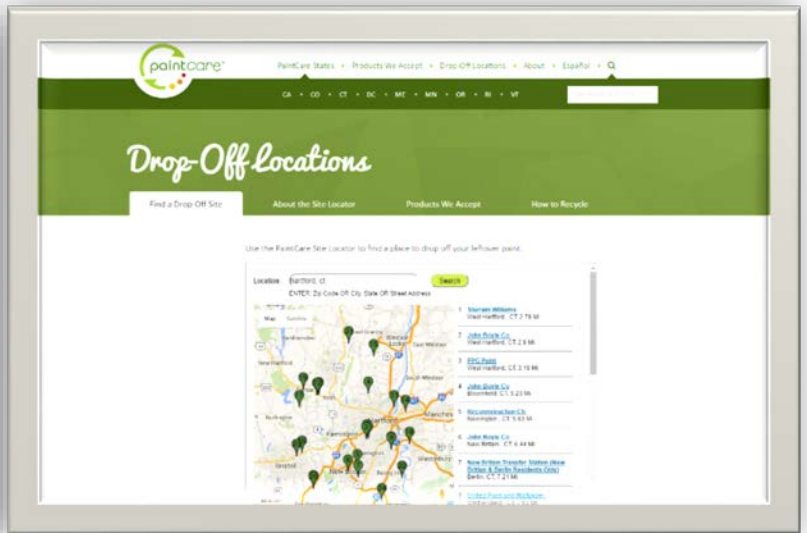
paintcare

PaintCare States • Products We Accept • Drop Off Locations • About • Español •

CA • CO • CT • DC • ME • MN • OR • RI • VT

Drop-Off Locations

Find a Drop Off Site

About the Site Locator

Products We Accept

How to Recycle

Use the PaintCare Site Locator to find a place to drop off your leftover paint.

Location: hartford, ct

Search

ENTER: Zip Code OR City, State OR Street Address

Map Satellite

1 Sherwin Williams
West Hartford, CT 2.79 Mi

2 John Boyle Co.
West Hartford, CT 2.9 Mi

3 PPG Paint
West Hartford, CT 3.19 Mi

4 John Boyle Co.
Bloomfield, CT 5.23 Mi

5 Reconstruction Ctr.
Newington, CT 5.63 Mi

6 John Boyle Co.
New Britain, CT 6.44 Mi

7 New Britain Transfer Station (New Britain & Berlin Residents Only)
Berlin, CT 7.21 Mi

8 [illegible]
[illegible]